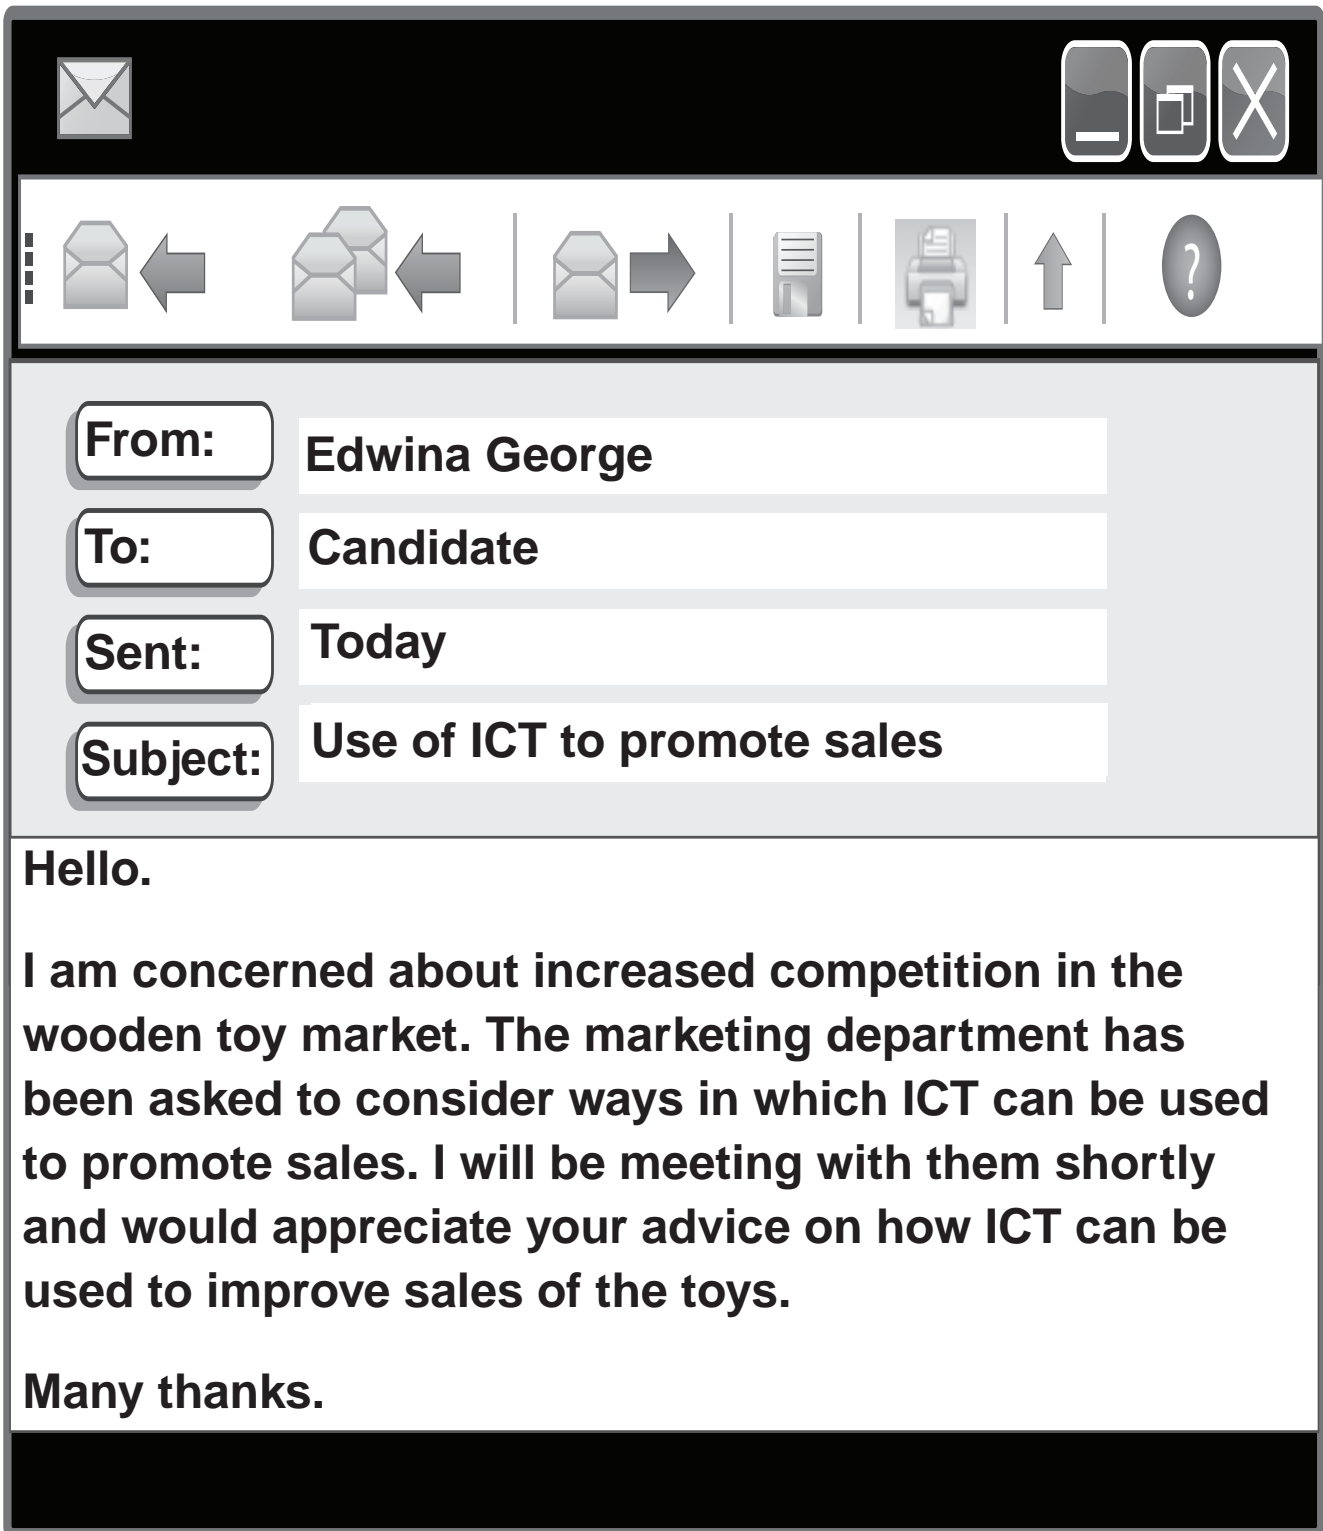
X

?

From: Edwina George

To: Candidate

Sent: Today

Subject: Use of ICT to promote sales

Hello.

I am concerned about increased competition in the wooden toy market. The marketing department has been asked to consider ways in which ICT can be used to promote sales. I will be meeting with them shortly and would appreciate your advice on how ICT can be used to improve sales of the toys.

Many thanks.